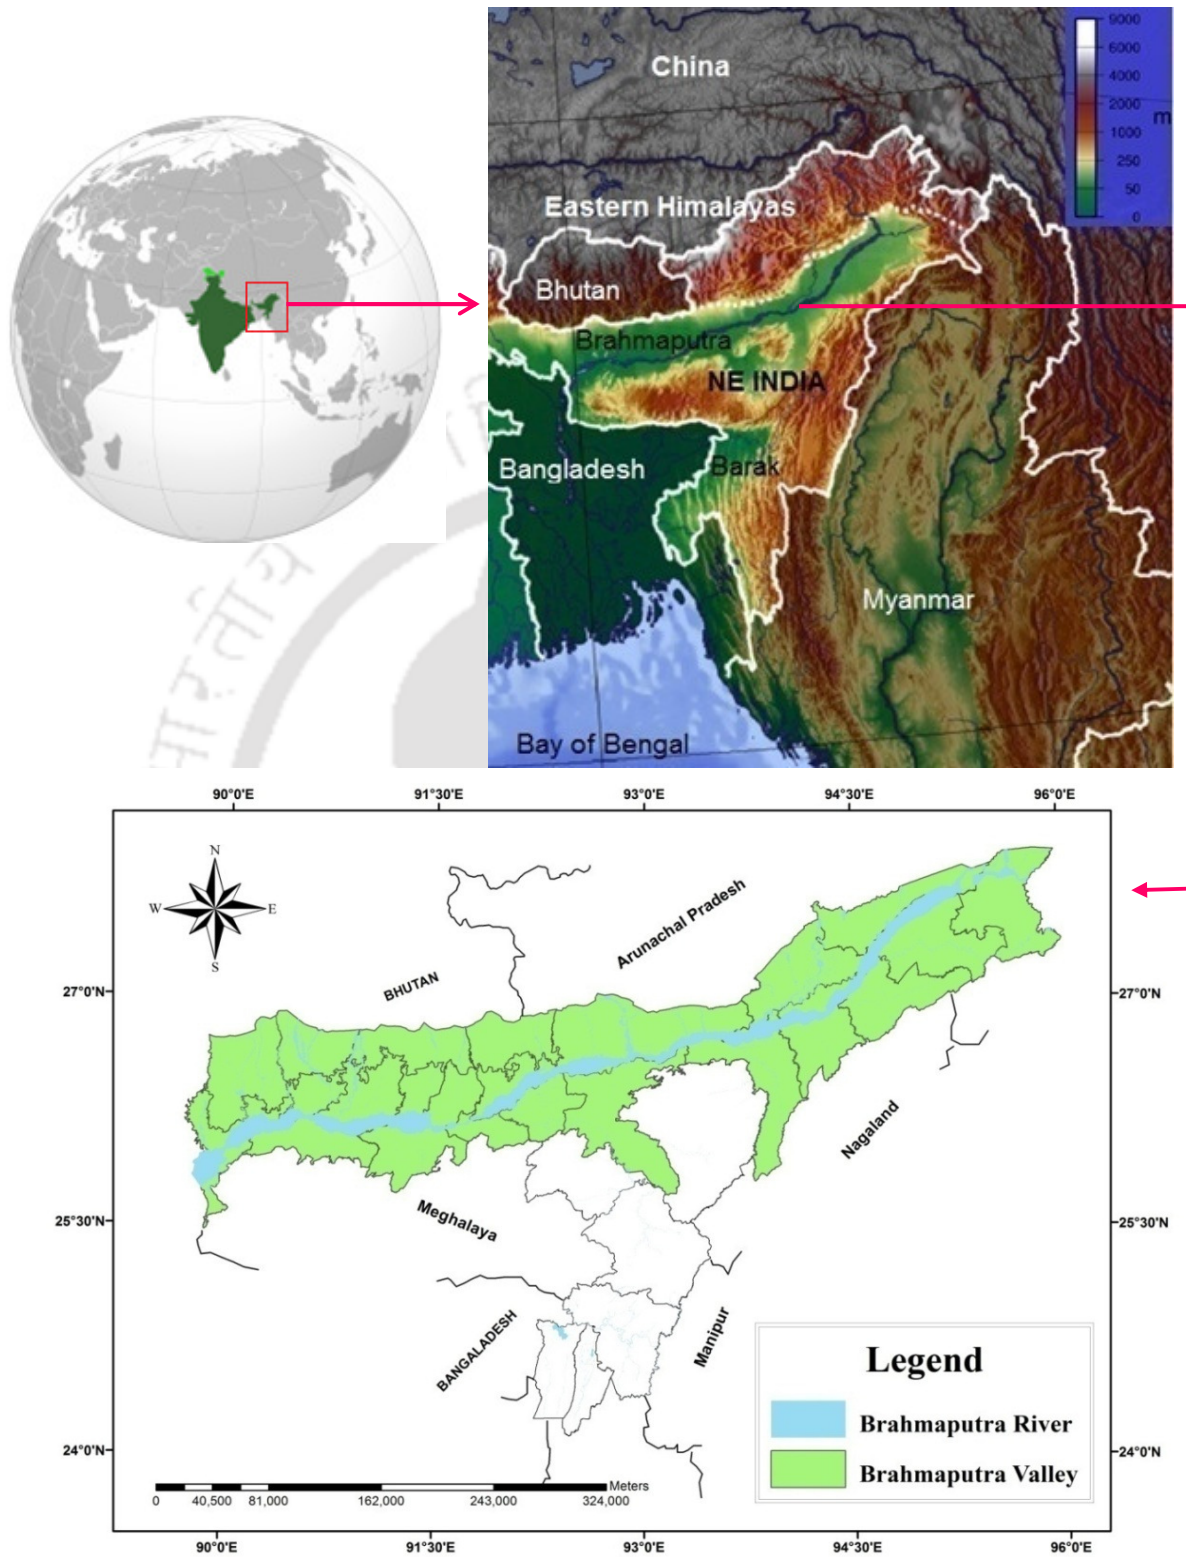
China

9000
6000
4000
2000
1000
250
50
0
m

Eastern Himalayas

Bhutan

Brahmaputra

NE INDIA

Bangladesh

Barak

Myanmar

Bay of Bengal

90°0'E 91°30'E 93°0'E 94°30'E 96°0'E

N
W E
S

Arunachal Pradesh

BHUTAN

27°0'N 27°0'N

Nagaland

Meghalaya

25°30'N 25°30'N

BANGALADESH

Manipur

Legend

Brahmaputra River

Brahmaputra Valley

24°0'N 24°0'N

Meters
0 40,500 81,000 162,000 243,000 324,000

90°0'E 91°30'E 93°0'E 94°30'E 96°0'E